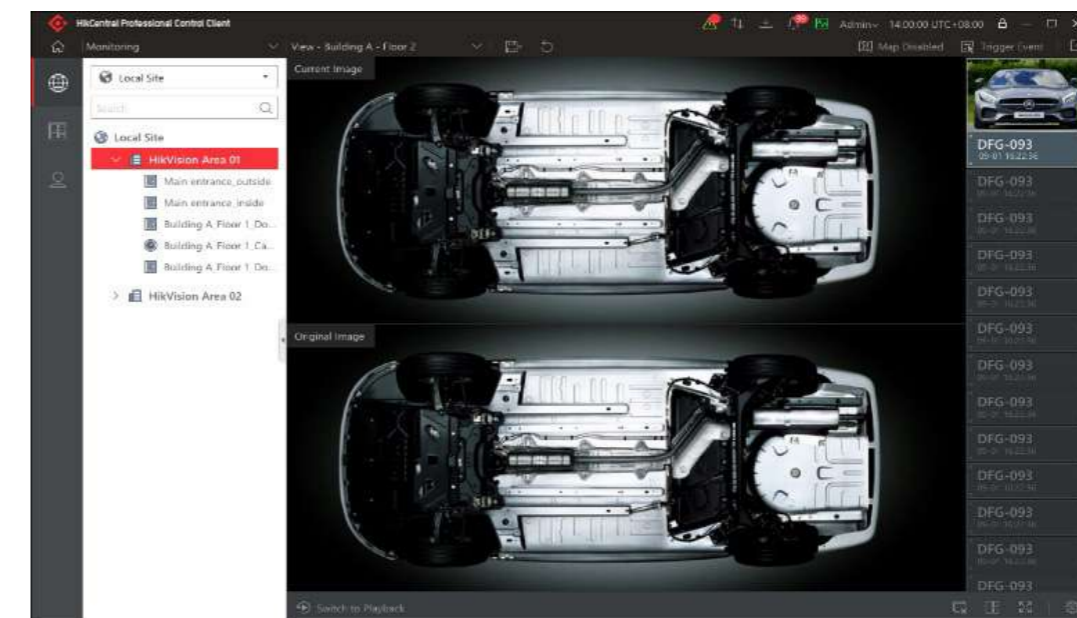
HikCentral Professional Control Client

Admin 14:00:00 UTC+08:00

Monitoring

View - Building A - Floor 2

Map Disabled

Trigger Event

Local Site

Search

Local Site

HikVision Area 01

Main entrance_outside

Main entrance_inside

Building A Floor 1_Do...

Building A Floor 1_Ca...

Building A Floor 1_Do...

HikVision Area 02

Current Image

Original Image

DFG-093

05-01 16:22:36

DFG-093

DFG-093

DFG-093

DFG-093

DFG-093

DFG-093

DFG-093

DFG-093

DFG-093

DFG-093

DFG-093

DFG-093

Switch to Playback